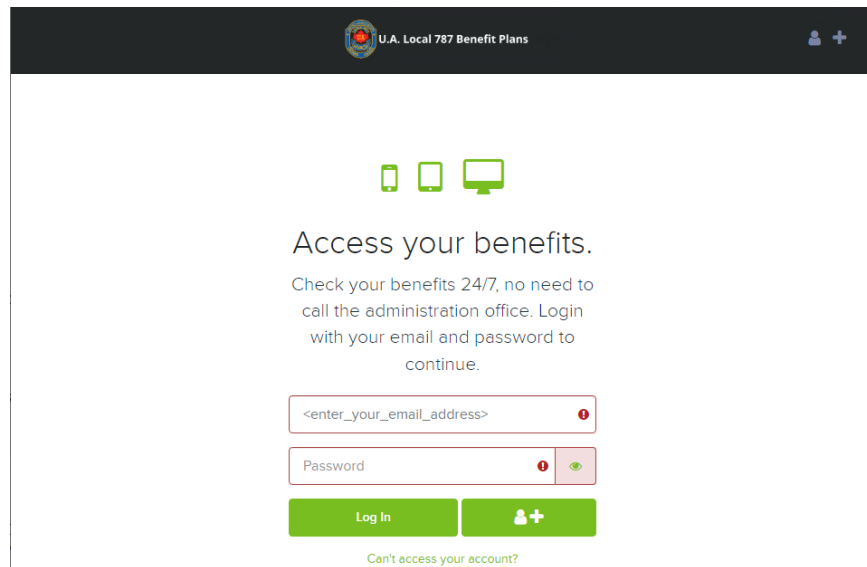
U.A. Local 787 Benefit Plans

Access your benefits.

Check your benefits 24/7, no need to call the administration office. Login with your email and password to continue.

<enter_your_email_address>

Password

Log In

Can't access your account?